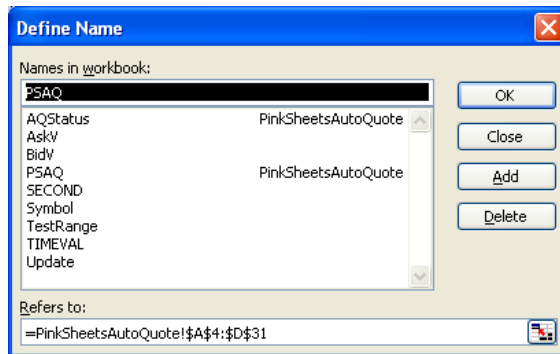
Define Name

Names in workbook:

PSAQ

| | |
|---|---|
| AQStatus | PinkSheetsAutoQuote |
| AskV | |
| BidV | |
| PSAQ | PinkSheetsAutoQuote |
| SECOND | |
| Symbol | |
| TestRange | |
| TIMEVAL | |
| Update | |

OK

Close

Add

Delete

Refers to:

=PinkSheetsAutoQuote!$A$4:$D$31